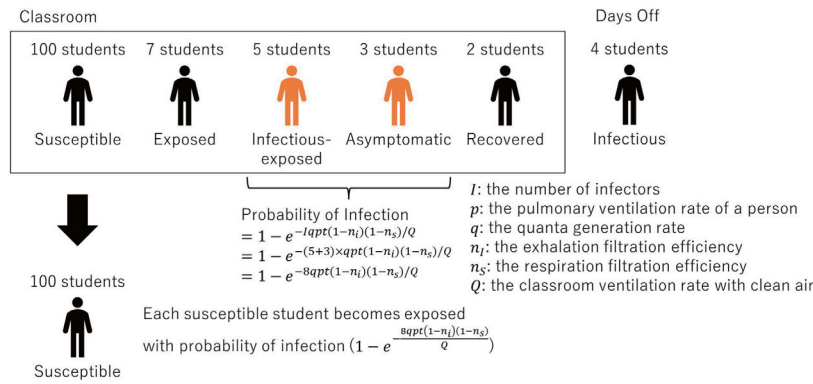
Classroom

Days Off

100 students

7 students

5 students

3 students

2 students

4 students

Susceptible

Exposed

Infectious-exposed

Asymptomatic

Recovered

Infectious

Probability of Infection
$= 1 - e^{-Iqpt(1-n_I)(1-n_S)/Q}$
$= 1 - e^{-(5+3)\times qpt(1-n_I)(1-n_S)/Q}$
$= 1 - e^{-8qpt(1-n_I)(1-n_S)/Q}$

$I$: the number of infectors
$p$: the pulmonary ventilation rate of a person
$q$: the quanta generation rate
$n_I$: the exhalation filtration efficiency
$n_S$: the respiration filtration efficiency
$Q$: the classroom ventilation rate with clean air

100 students

Susceptible

Each susceptible student becomes exposed with probability of infection $(1 - e^{-\frac{8qpt(1-n_I)(1-n_S)}{Q}})$